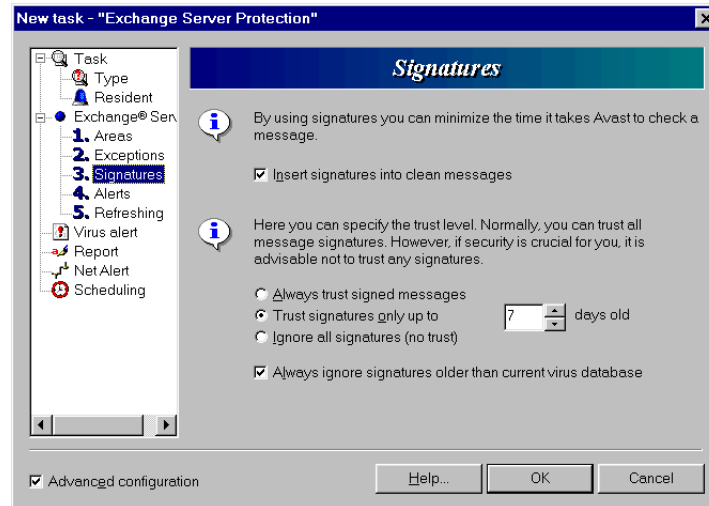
New task - "Exchange Server Protection"

Task
Type
Resident
Exchange® Serv
1. Areas
2. Exceptions
3. Signatures
4. Alerts
5. Refreshing
Virus alert
Report
Net Alert
Scheduling

Signatures

By using signatures you can minimize the time it takes Avast to check a message.

☑ Insert signatures into clean messages

Here you can specify the trust level. Normally, you can trust all message signatures. However, if security is crucial for you, it is advisable not to trust any signatures.

○ Always trust signed messages
◉ Trust signatures only up to 7 days old
○ Ignore all signatures (no trust)

☑ Always ignore signatures older than current virus database

☑ Advanced configuration

Help...
OK
Cancel